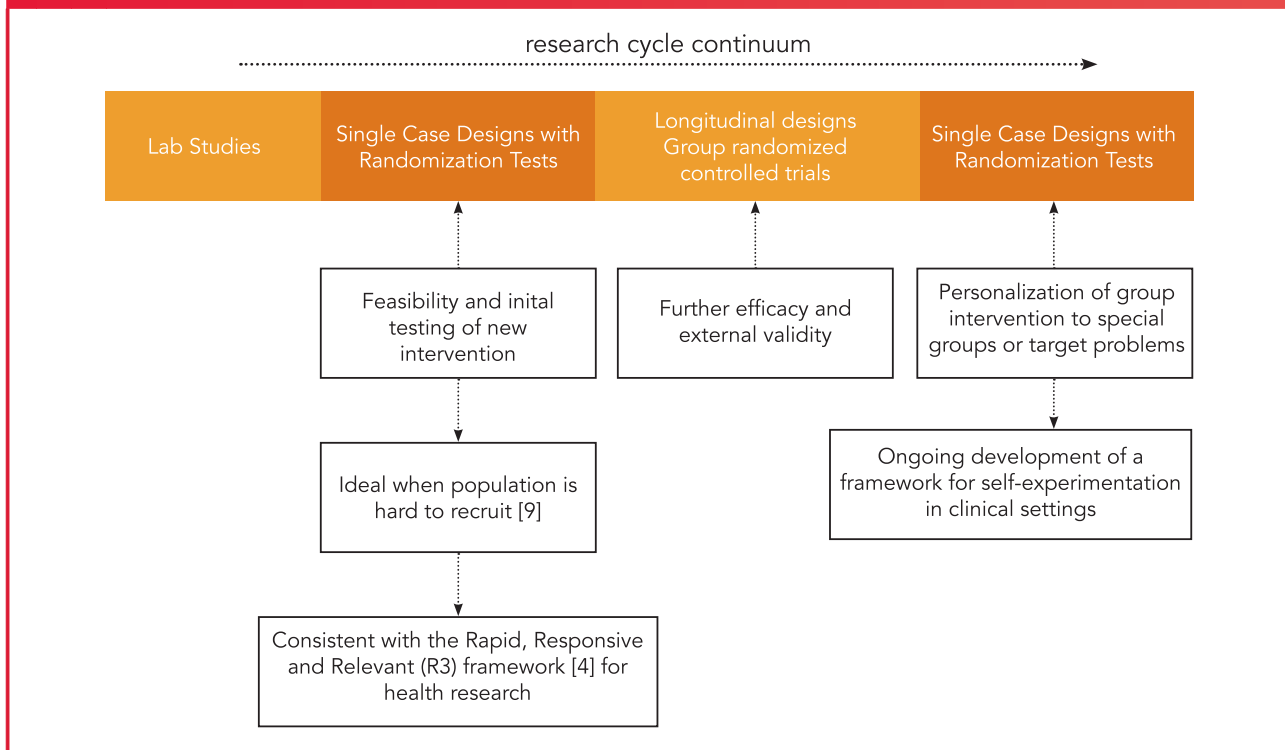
research cycle continuum

Lab Studies

Single Case Designs with Randomization Tests

Longitudinal designs Group randomized controlled trials

Single Case Designs with Randomization Tests

Feasibility and inital testing of new intervention

Further efficacy and external validity

Personalization of group intervention to special groups or target problems

Ideal when population is hard to recruit [9]

Ongoing development of a framework for self-experimentation in clinical settings

Consistent with the Rapid, Responsive and Relevant (R3) framework [4] for health research